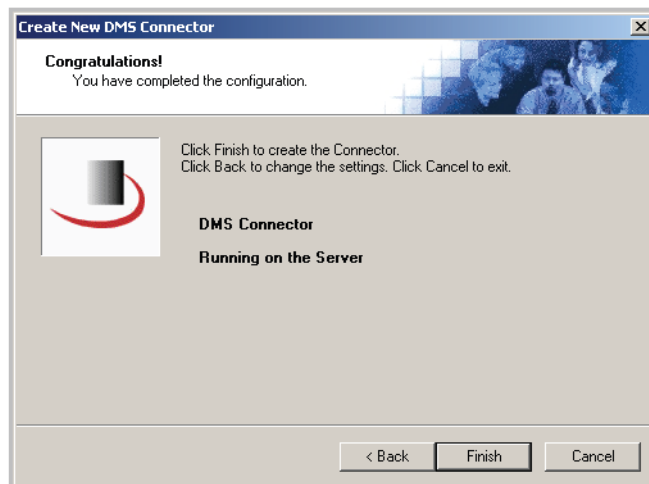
Create New DMS Connector

Congratulations!
You have completed the configuration.

Click Finish to create the Connector.
Click Back to change the settings. Click Cancel to exit.

DMS Connector

Running on the Server

< Back
Finish
Cancel